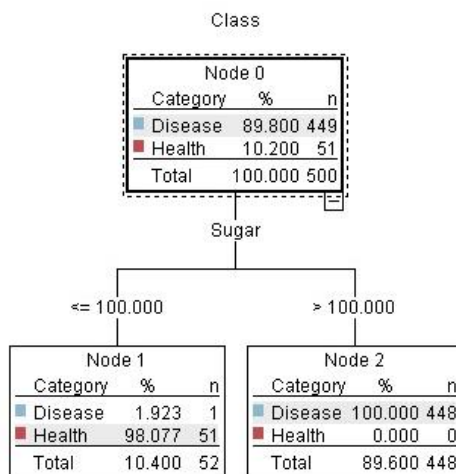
Class

Node 0

| Category | % | n |
|---|---|---|
| Disease | 89.800 | 449 |
| Health | 10.200 | 51 |
| Total | 100.000 | 500 |

Sugar

<= 100.000

> 100.000

Node 1

| Category | % | n |
|---|---|---|
| Disease | 1.923 | 1 |
| Health | 98.077 | 51 |
| Total | 10.400 | 52 |

Node 2

| Category | % | n |
|---|---|---|
| Disease | 100.000 | 448 |
| Health | 0.000 | 0 |
| Total | 89.600 | 448 |